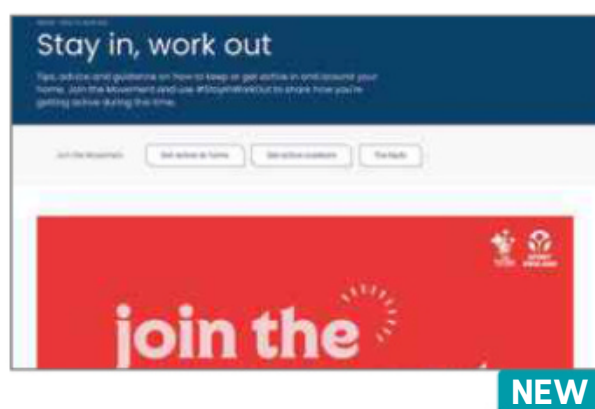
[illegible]

Stay in, work out

Tips, advice and guidance on how to keep or get active in and around your home. Join the Movement and use #StayInWorkOut to share how you're getting active during this time.

Join the Movement: Get active at home Get active outdoors The facts

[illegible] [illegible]

join the

NEW